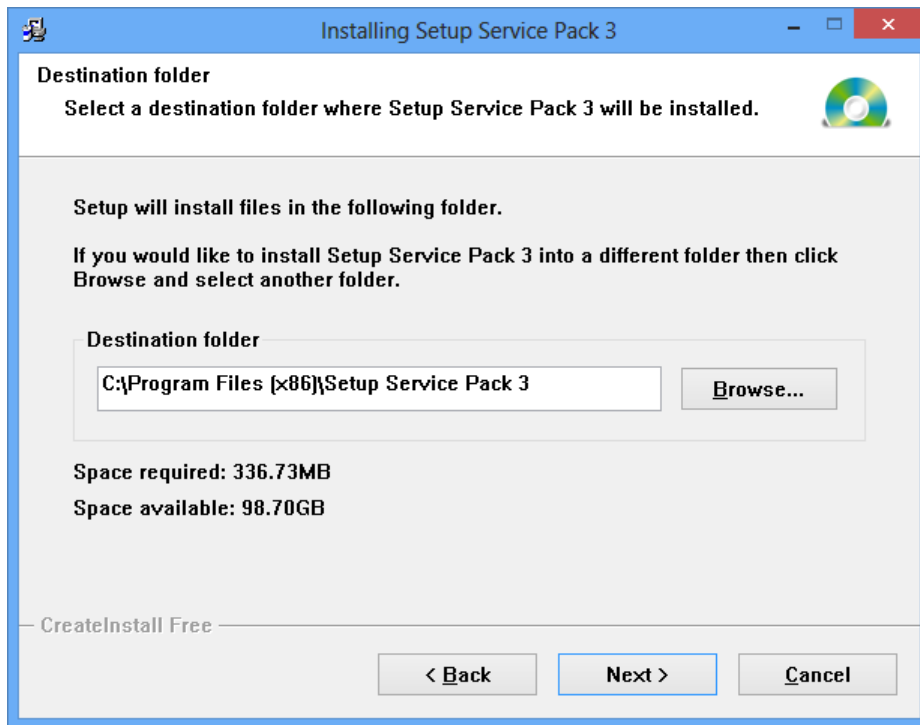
Installing Setup Service Pack 3

Destination folder

Select a destination folder where Setup Service Pack 3 will be installed.

Setup will install files in the following folder.

If you would like to install Setup Service Pack 3 into a different folder then click Browse and select another folder.

Destination folder

C:\Program Files (x86)\Setup Service Pack 3

Browse...

Space required: 336.73MB

Space available: 98.70GB

CreateInstall Free

< Back

Next >

Cancel